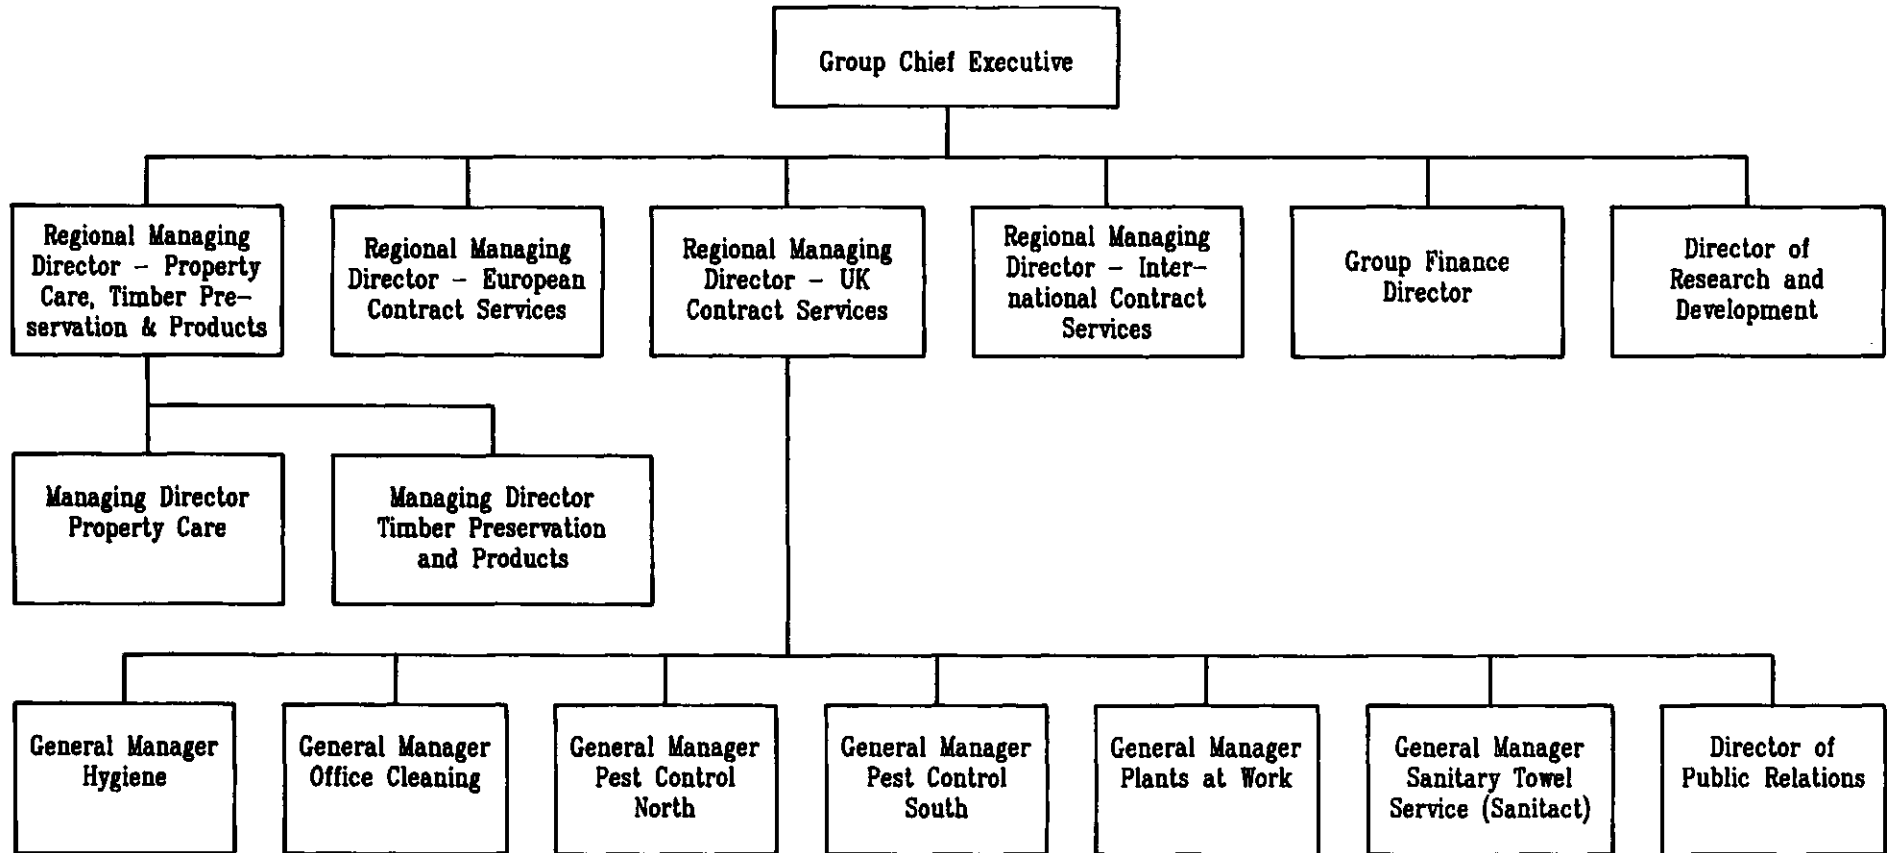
Group Chief Executive

Regional Managing Director – Property Care, Timber Preservation & Products

Regional Managing Director – European Contract Services

Regional Managing Director – UK Contract Services

Regional Managing Director – International Contract Services

Group Finance Director

Director of Research and Development

Managing Director Property Care

Managing Director Timber Preservation and Products

General Manager Hygiene

General Manager Office Cleaning

General Manager Pest Control North

General Manager Pest Control South

General Manager Plants at Work

General Manager Sanitary Towel Service (Sanitact)

Director of Public Relations